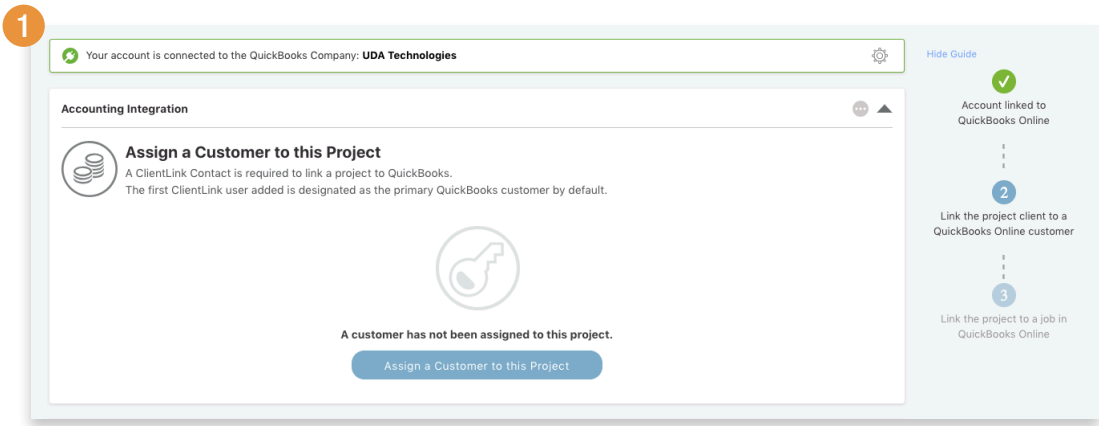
1

Your account is connected to the QuickBooks Company: **UDA Technologies**

Accounting Integration

Assign a Customer to this Project

A ClientLink Contact is required to link a project to QuickBooks.
The first ClientLink user added is designated as the primary QuickBooks customer by default.

A customer has not been assigned to this project.

Assign a Customer to this Project

Hide Guide

Account linked to QuickBooks Online

2

Link the project client to a QuickBooks Online customer

3

Link the project to a job in QuickBooks Online